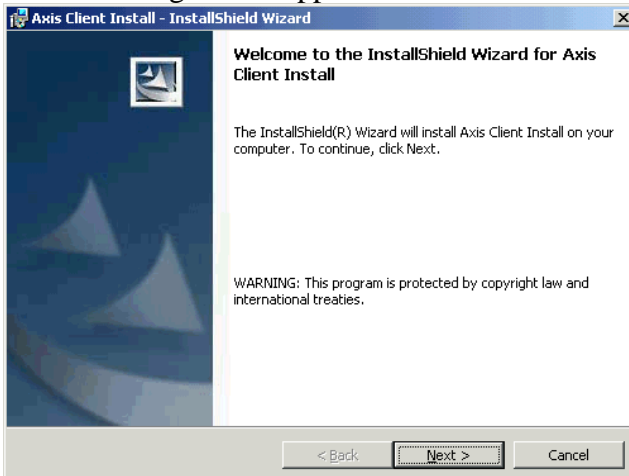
Axis Client Install - InstallShield Wizard

×

Welcome to the InstallShield Wizard for Axis Client Install

The InstallShield(R) Wizard will install Axis Client Install on your computer. To continue, click Next.

WARNING: This program is protected by copyright law and international treaties.

< Back

Next >

Cancel